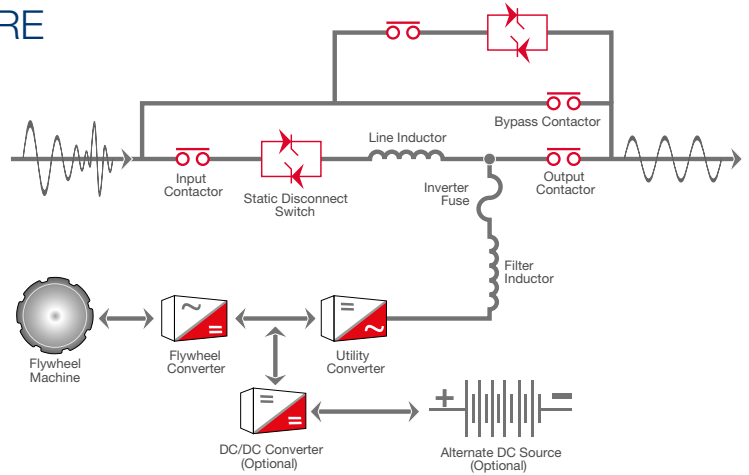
RE

Bypass Contactor

Input Contactor

Static Disconnect Switch

Line Inductor

Inverter Fuse

Output Contactor

Filter Inductor

Flywheel Machine

Flywheel Converter

Utility Converter

DC/DC Converter (Optional)

Alternate DC Source (Optional)